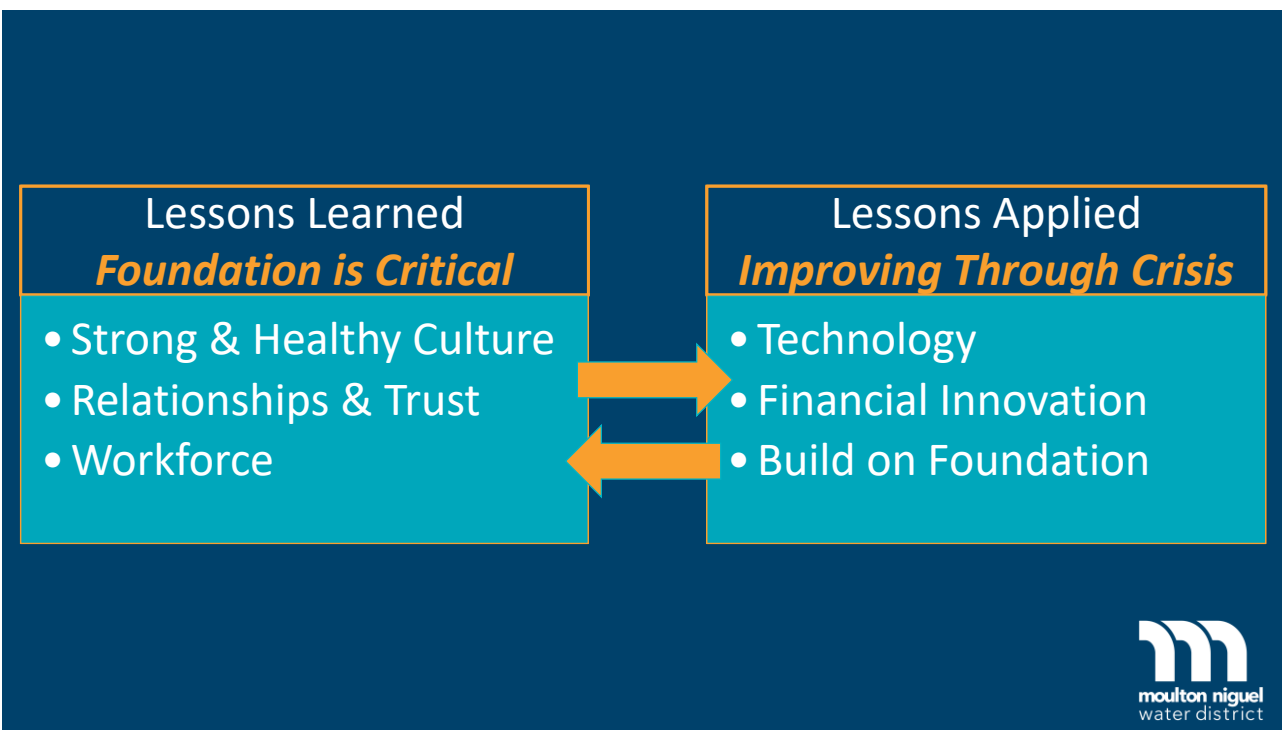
Lessons Learned
*Foundation is Critical*

- Strong & Healthy Culture
- Relationships & Trust
- Workforce

Lessons Applied
*Improving Through Crisis*

- Technology
- Financial Innovation
- Build on Foundation

moulton niguel
water district